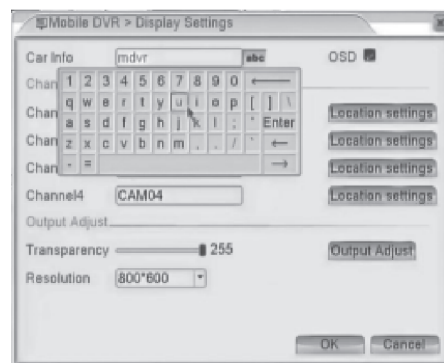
Mobile DVR > Display Settings

Car Info mdvr abc OSD

Chan

| 1 | 2 | 3 | 4 | 5 | 6 | 7 | 8 | 9 | 0 | ⟵ |
|---|---|---|---|---|---|---|---|---|---|---|
| q | w | e | r | t | y | u | i | o | p | [ ] \ |
| a | s | d | f | g | h | j | k | l | ; ' | Enter |
| z | x | c | v | b | n | m | , | . | / | ← |
| - | = | | | | | | | | | → |

Chan Location settings
Chan Location settings
Chan Location settings
Chan Location settings

Channel4 CAM04 Location settings

Output Adjust

Transparency 255 Output Adjust

Resolution 800*600

OK Cancel